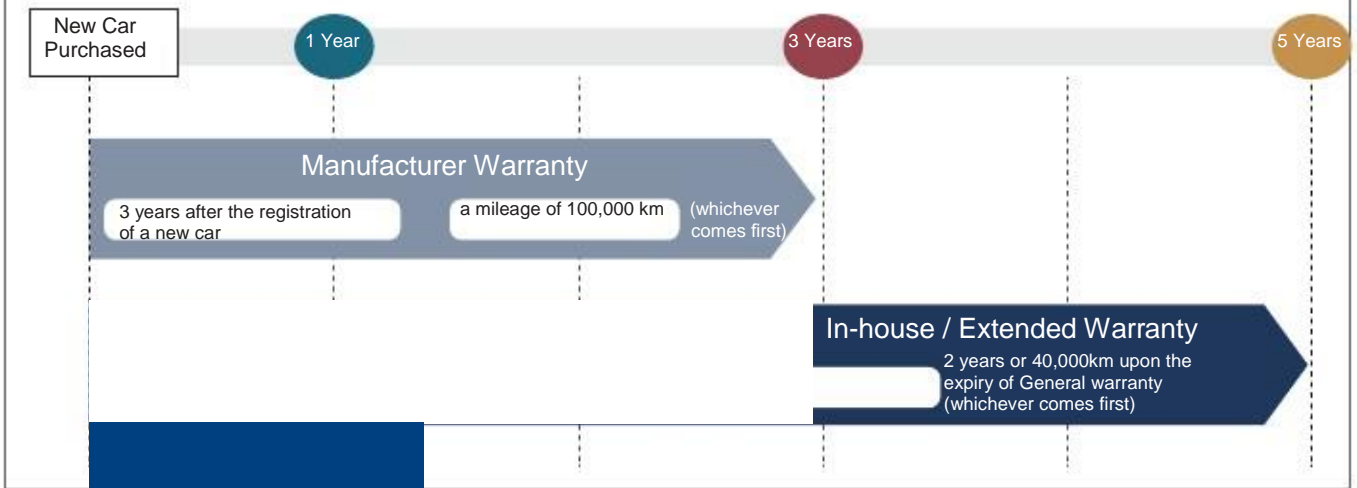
New Car Purchased

1 Year

3 Years

5 Years

Manufacturer Warranty

3 years after the registration of a new car

a mileage of 100,000 km

(whichever comes first)

In-house / Extended Warranty

2 years or 40,000km upon the expiry of General warranty (whichever comes first)